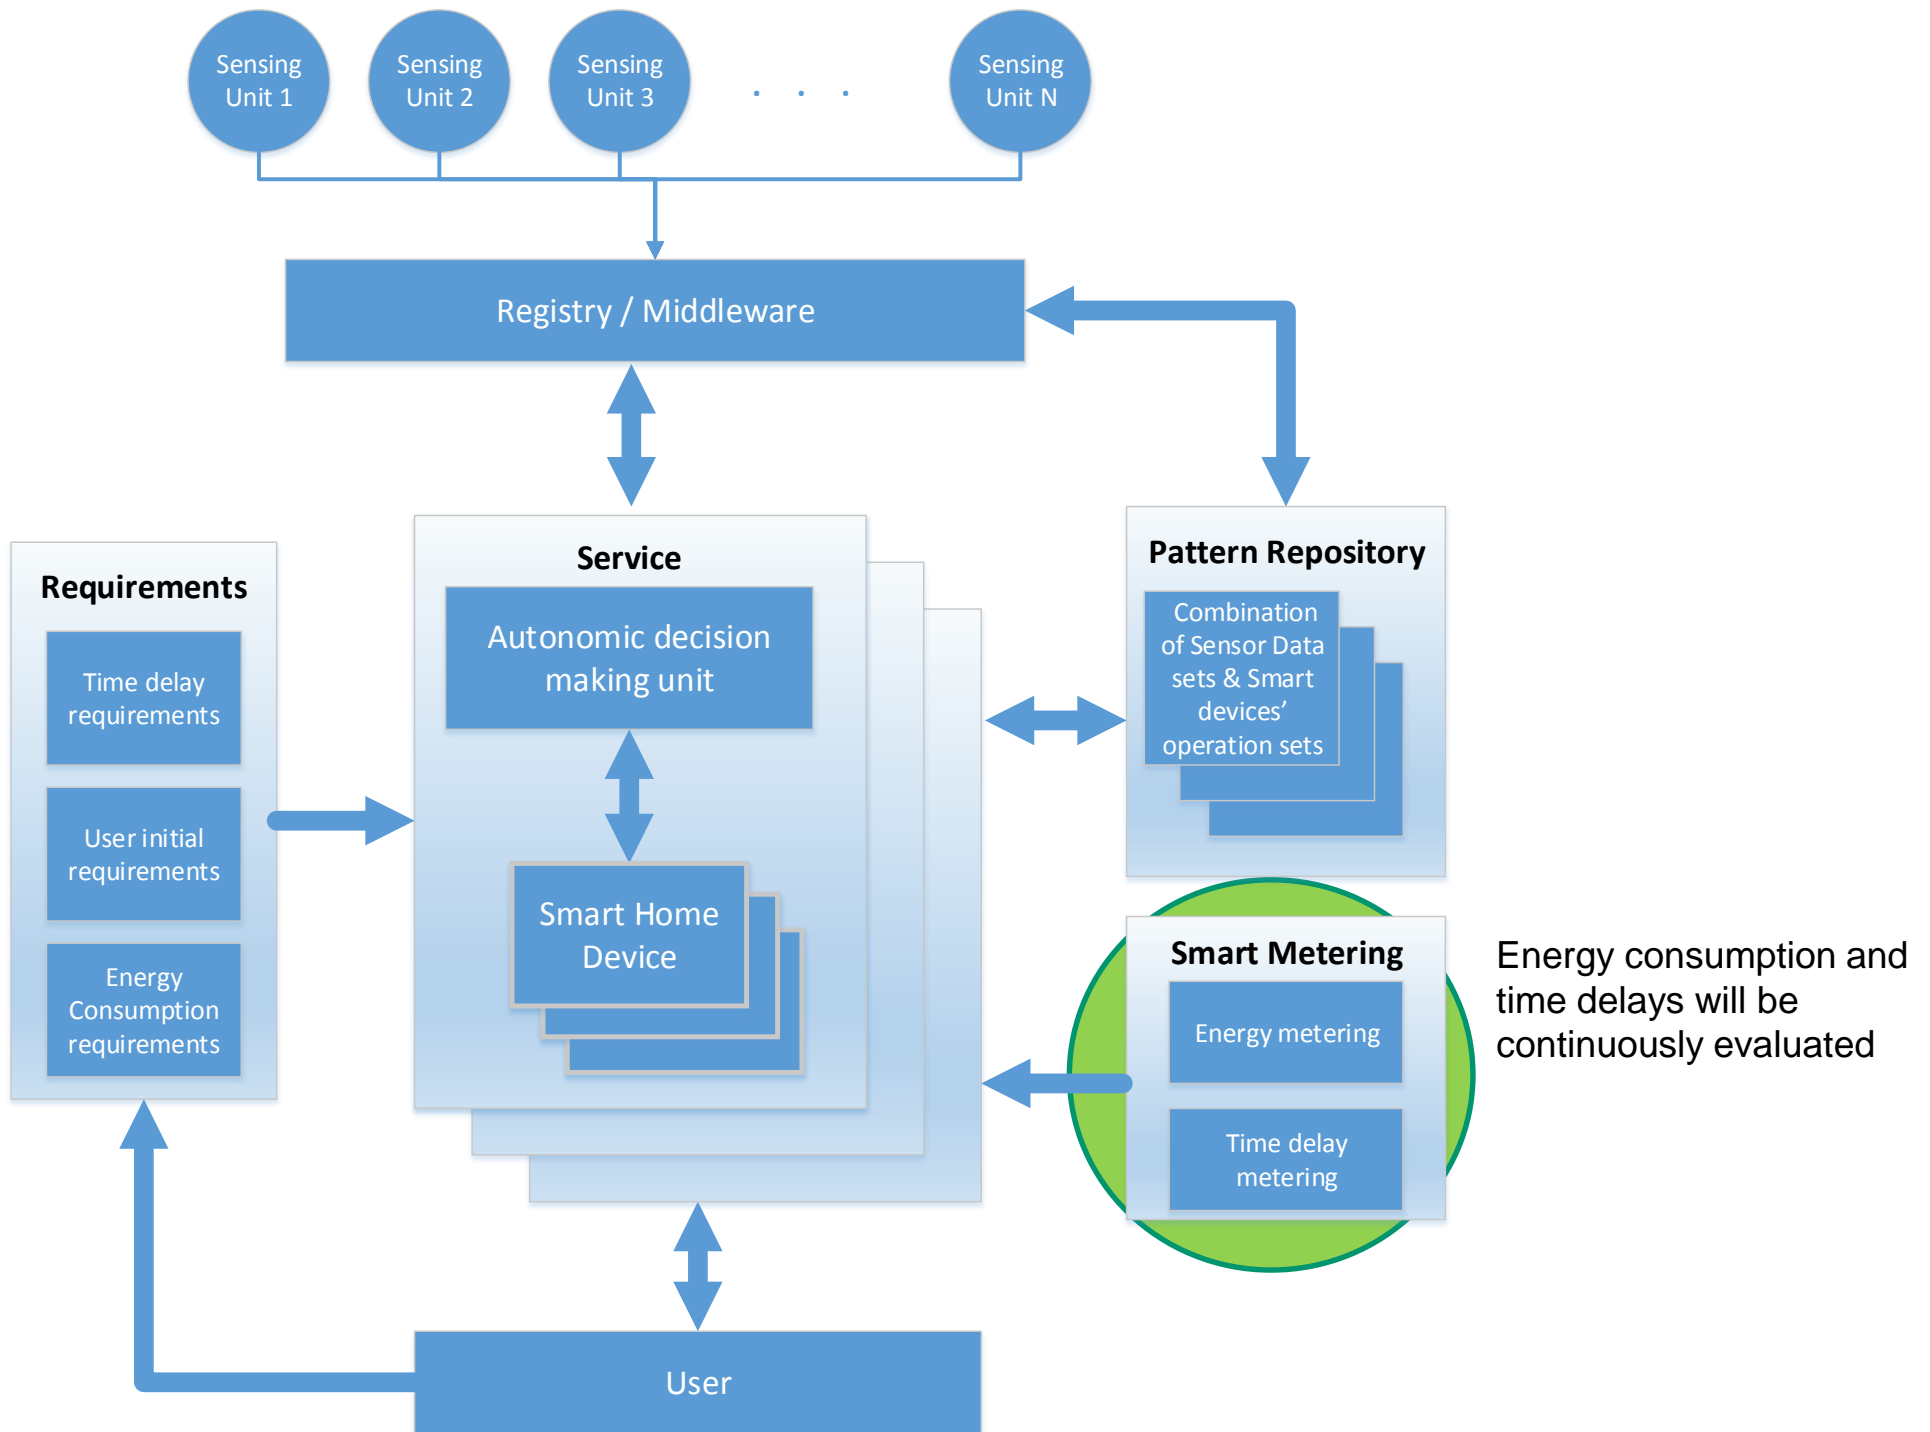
Sensing Unit 1

Sensing Unit 2

Sensing Unit 3

. . .

Sensing Unit N

Registry / Middleware

Requirements

Time delay requirements

User initial requirements

Energy Consumption requirements

Service

Autonomic decision making unit

Smart Home Device

Pattern Repository

Combination of Sensor Data sets & Smart devices' operation sets

Smart Metering

Energy metering

Time delay metering

Energy consumption and time delays will be continuously evaluated

User